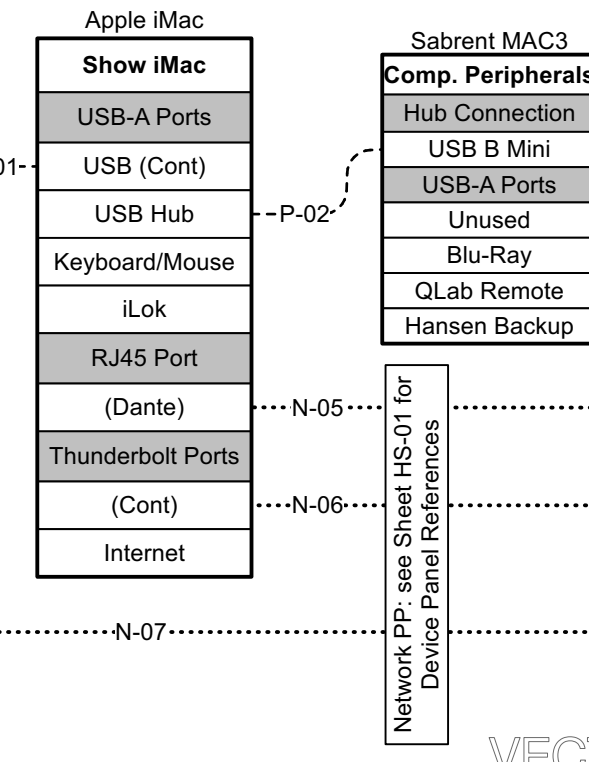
Apple iMac

Show iMac
USB-A Ports
USB (Cont)
USB Hub
Keyboard/Mouse
iLok
RJ45 Port
(Dante)
Thunderbolt Ports
(Cont)
Internet

01

P-02

Sabrent MAC3

Comp. Peripherals
Hub Connection
USB B Mini
USB-A Ports
Unused
Blu-Ray
QLab Remote
Hansen Backup

N-05

N-06

N-07

Network PP: see Sheet HS-01 for Device Panel References

VEC